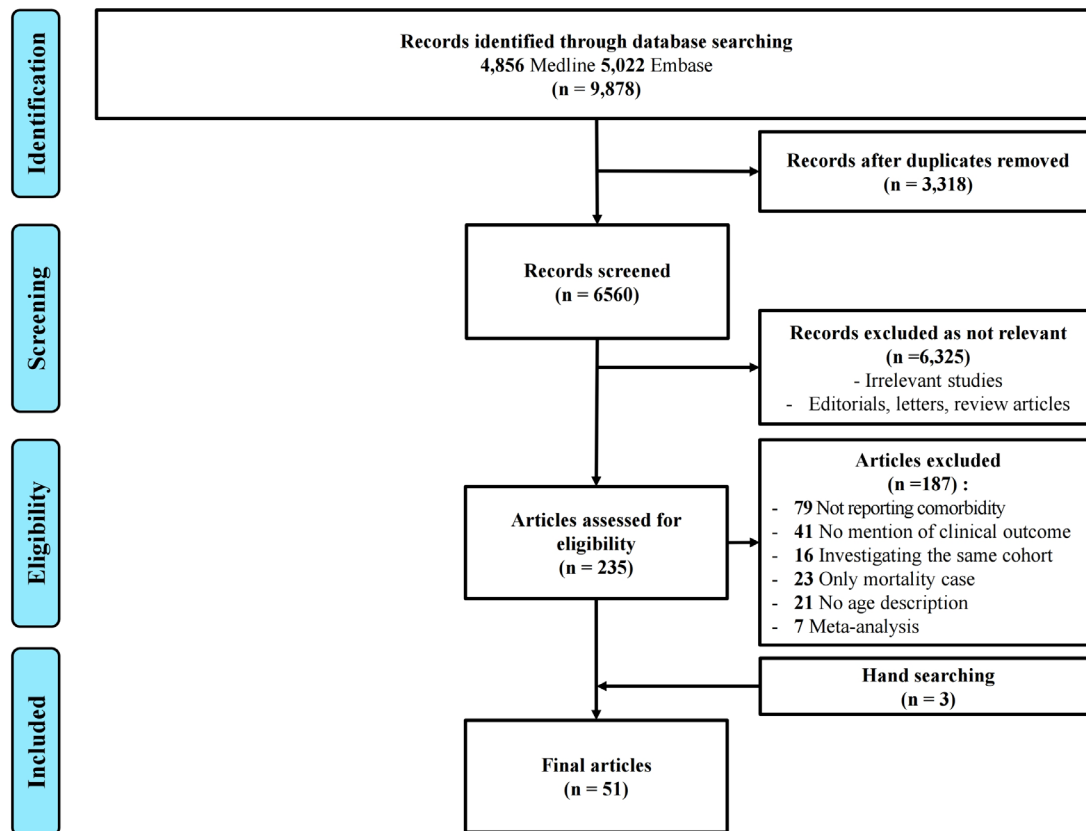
Identification

Records identified through database searching
**4,856** Medline **5,022** Embase
**(n = 9,878)**

Records after duplicates removed
(n = 3,318)

Screening

Records screened
(n = 6560)

Records excluded as not relevant
(n =6,325)
- Irrelevant studies
- Editorials, letters, review articles

Eligibility

Articles assessed for eligibility
(n = 235)

Articles excluded
(n =187) :
- **79** Not reporting comorbidity
- **41** No mention of clinical outcome
- **16** Investigating the same cohort
- **23** Only mortality case
- **21** No age description
- **7** Meta-analysis

Included

Hand searching
(n = 3)

Final articles
(n = 51)